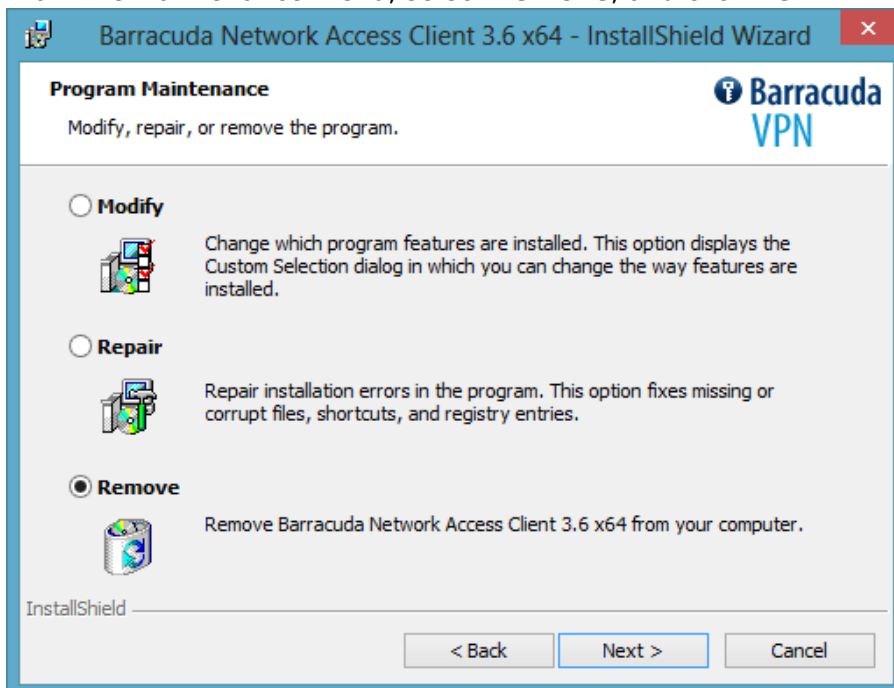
Barracuda Network Access Client 3.6 x64 - InstallShield Wizard

Program Maintenance

Modify, repair, or remove the program.

Barracuda VPN

Modify

Change which program features are installed. This option displays the Custom Selection dialog in which you can change the way features are installed.

Repair

Repair installation errors in the program. This option fixes missing or corrupt files, shortcuts, and registry entries.

Remove

Remove Barracuda Network Access Client 3.6 x64 from your computer.

InstallShield

< Back

Next >

Cancel